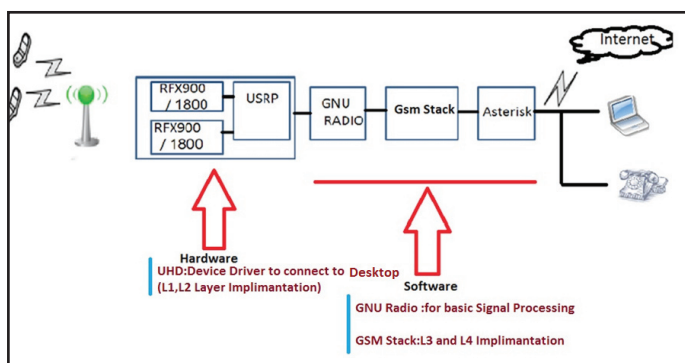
Internet

RFX900 / 1800

RFX900 / 1800

USRP

GNU RADIO

Gsm Stack

Asterisk

Hardware

UHD:Device Driver to connect to Desktop

(L1,L2 Layer Implimantation)

Software

GNU Radio :for basic Signal Processing

GSM Stack:L3 and L4 Implimantation